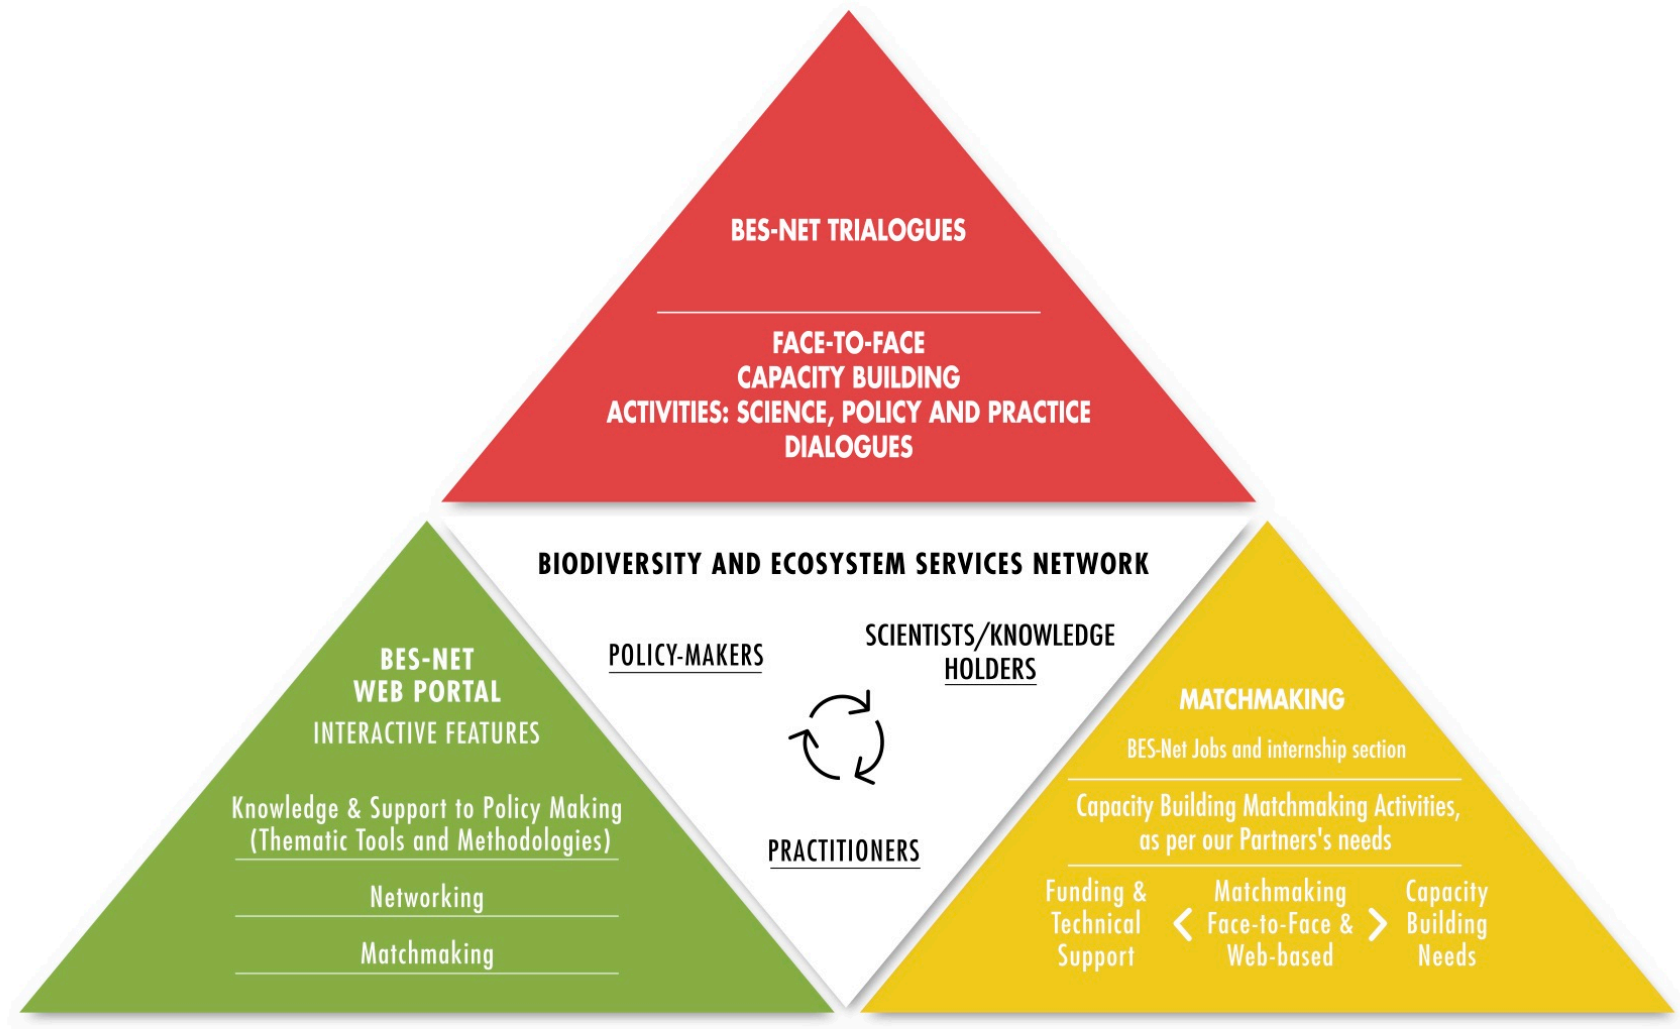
BES-NET TRIALOGUES

FACE-TO-FACE CAPACITY BUILDING ACTIVITIES: SCIENCE, POLICY AND PRACTICE DIALOGUES

BIODIVERSITY AND ECOSYSTEM SERVICES NETWORK

POLICY-MAKERS

SCIENTISTS/KNOWLEDGE HOLDERS

PRACTITIONERS

BES-NET WEB PORTAL
INTERACTIVE FEATURES

Knowledge & Support to Policy Making (Thematic Tools and Methodologies)

Networking

Matchmaking

MATCHMAKING

BES-Net Jobs and internship section

Capacity Building Matchmaking Activities, as per our Partners's needs

Funding & Technical Support

Matchmaking Face-to-Face & Web-based

Capacity Building Needs